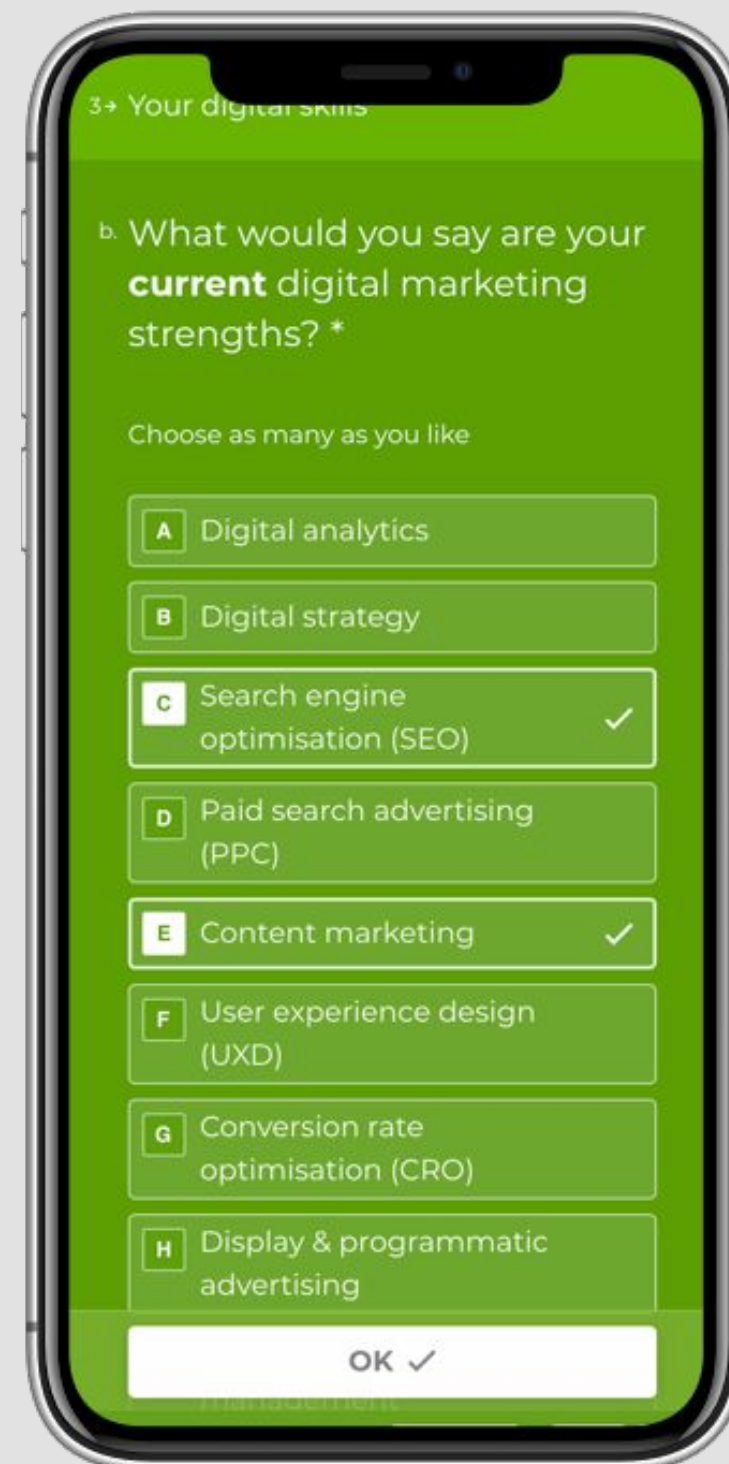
3→ Your digital skills

b. What would you say are your **current** digital marketing strengths? *

Choose as many as you like

A Digital analytics

B Digital strategy

C Search engine optimisation (SEO) ✓

D Paid search advertising (PPC)

E Content marketing ✓

F User experience design (UXD)

G Conversion rate optimisation (CRO)

H Display & programmatic advertising

OK ✓

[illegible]